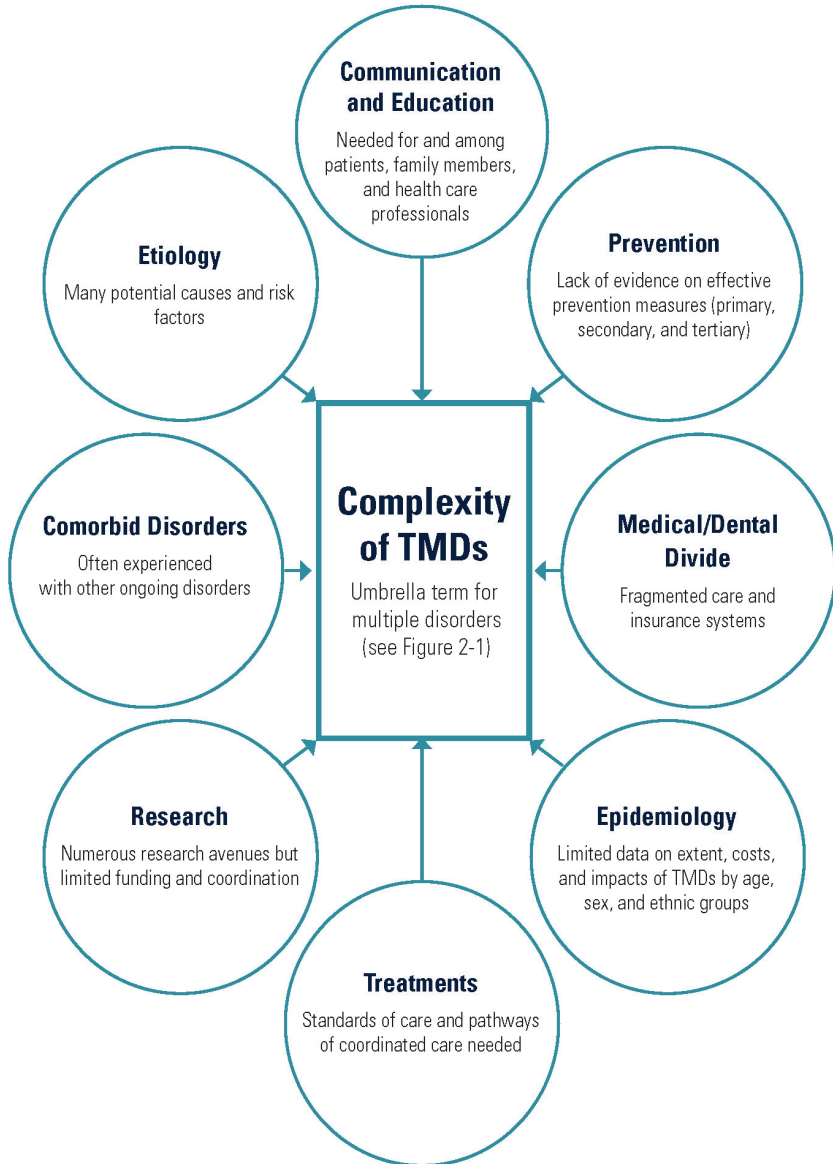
Communication and Education

Needed for and among patients, family members, and health care professionals

Etiology

Many potential causes and risk factors

Prevention

Lack of evidence on effective prevention measures (primary, secondary, and tertiary)

Comorbid Disorders

Often experienced with other ongoing disorders

Complexity of TMDs

Umbrella term for multiple disorders (see Figure 2-1)

Medical/Dental Divide

Fragmented care and insurance systems

Research

Numerous research avenues but limited funding and coordination

Epidemiology

Limited data on extent, costs, and impacts of TMDs by age, sex, and ethnic groups

Treatments

Standards of care and pathways of coordinated care needed